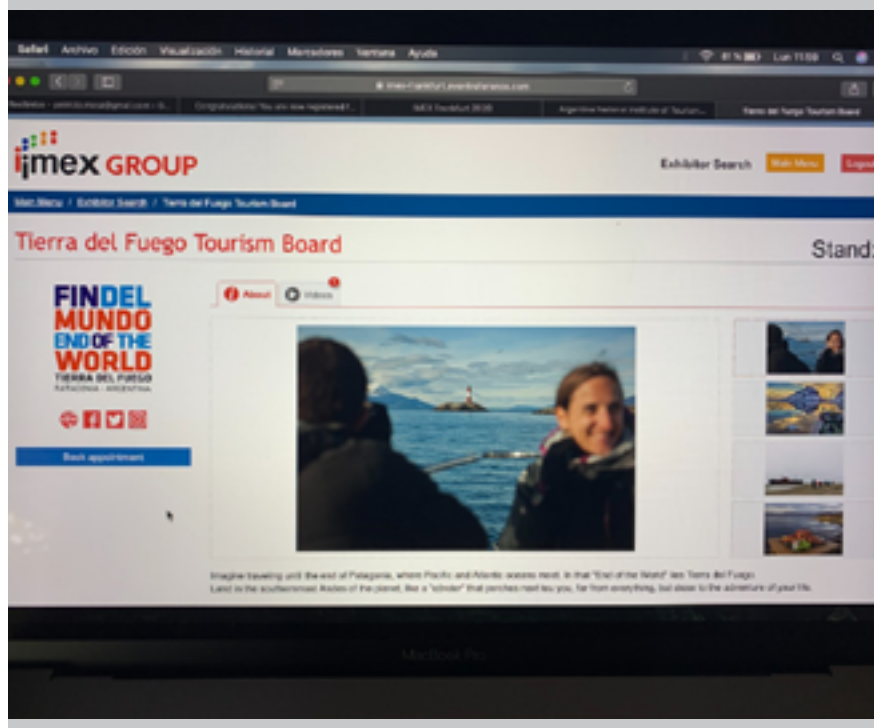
Safari Archivo Edición Visualización Historial Marcadores Ventana Ayuda

Lun 11:08

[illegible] Congratulations! You are now registered! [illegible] IMEX Frankfurt 2020 Argentine National Institute of Tourism Tierra del Fuego Tourism Board

imex GROUP

Exhibitor Search Main Menu Logout

Main Menu / Exhibitor Search / Tierra del Fuego Tourism Board

Tierra del Fuego Tourism Board

Stand:

FIN DEL MUNDO END OF THE WORLD TIERRA DEL FUEGO PATAGONIA · ARGENTINA

Book appointment

About Videos

Imagine traveling until the end of Patagonia, where Pacific and Atlantic oceans meet. In that "End of the World" lies Tierra del Fuego. Land to the southernmost Andes of the planet, like a "cinder" that perches next to you, far from everything, but close to the adventure of your life.

MacBook Pro